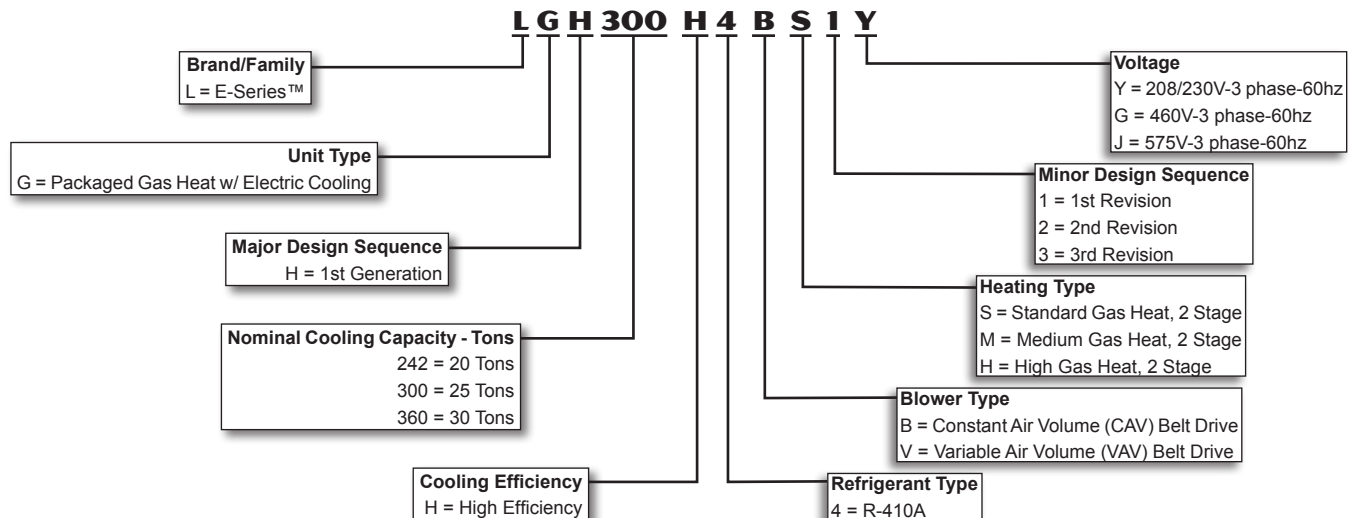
L G H 300 H 4 B S 1 Y

Brand/Family
L = E-Series™

Unit Type
G = Packaged Gas Heat w/ Electric Cooling

Major Design Sequence
H = 1st Generation

Nominal Cooling Capacity - Tons
242 = 20 Tons
300 = 25 Tons
360 = 30 Tons

Cooling Efficiency
H = High Efficiency

Voltage
Y = 208/230V-3 phase-60hz
G = 460V-3 phase-60hz
J = 575V-3 phase-60hz

Minor Design Sequence
1 = 1st Revision
2 = 2nd Revision
3 = 3rd Revision

Heating Type
S = Standard Gas Heat, 2 Stage
M = Medium Gas Heat, 2 Stage
H = High Gas Heat, 2 Stage

Blower Type
B = Constant Air Volume (CAV) Belt Drive
V = Variable Air Volume (VAV) Belt Drive

Refrigerant Type
4 = R-410A